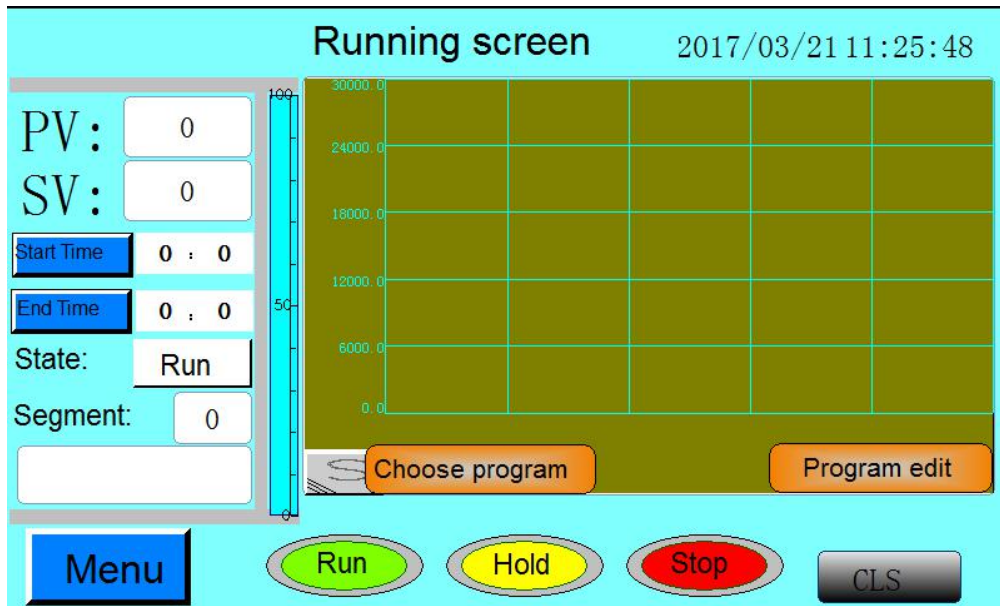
Running screen 2017/03/21 11:25:48

PV: 0
SV: 0
Start Time 0 : 0
End Time 0 : 0
State: Run
Segment: 0

100
50
0

30000.0
24000.0
18000.0
12000.0
6000.0
0.0

Choose program
Program edit

Menu
Run
Hold
Stop
CLS